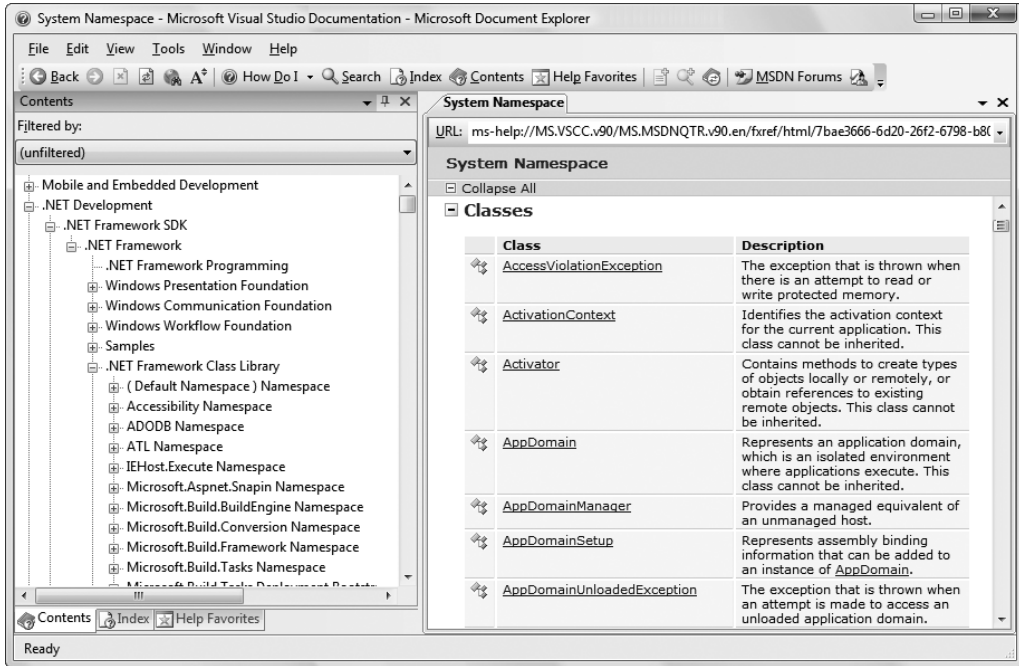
System Namespace - Microsoft Visual Studio Documentation - Microsoft Document Explorer

File Edit View Tools Window Help

Back A How Do I Search Index Contents Help Favorites MSDN Forums

Contents

Filtered by:

(unfiltered)

Mobile and Embedded Development
.NET Development
.NET Framework SDK
.NET Framework
.NET Framework Programming
Windows Presentation Foundation
Windows Communication Foundation
Windows Workflow Foundation
Samples
.NET Framework Class Library
( Default Namespace ) Namespace
Accessibility Namespace
ADODB Namespace
ATL Namespace
IEHost.Execute Namespace
Microsoft.Aspnet.Snapin Namespace
Microsoft.Build.BuildEngine Namespace
Microsoft.Build.Conversion Namespace
Microsoft.Build.Framework Namespace
Microsoft.Build.Tasks Namespace
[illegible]

Contents Index Help Favorites

System Namespace

URL: ms-help://MS.VSCC.v90/MS.MSDNQTR.v90.en/fxref/html/7bae3666-6d20-26f2-6798-b8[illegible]

System Namespace

Collapse All

Classes

| Class | Description |
|---|---|
| AccessViolationException | The exception that is thrown when there is an attempt to read or write protected memory. |
| ActivationContext | Identifies the activation context for the current application. This class cannot be inherited. |
| Activator | Contains methods to create types of objects locally or remotely, or obtain references to existing remote objects. This class cannot be inherited. |
| AppDomain | Represents an application domain, which is an isolated environment where applications execute. This class cannot be inherited. |
| AppDomainManager | Provides a managed equivalent of an unmanaged host. |
| AppDomainSetup | Represents assembly binding information that can be added to an instance of AppDomain. |
| AppDomainUnloadedException | The exception that is thrown when an attempt is made to access an unloaded application domain. |

Ready